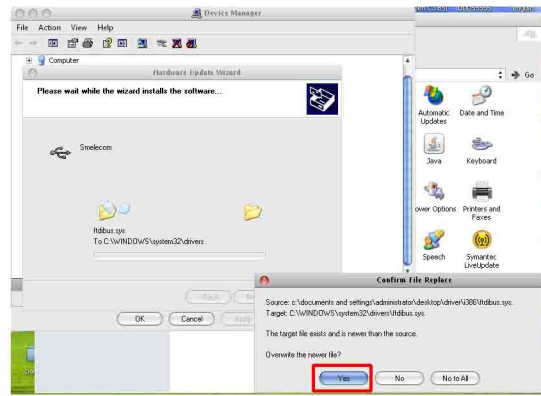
Device Manager
File Action View Help
Computer
Hardware Update Wizard
Please wait while the wizard installs the software...
Smelecom
ftdibus.sys
To C:\WINDOWS\system32\drivers
< Back
OK
Cancel
Apply
Go
Automatic Updates
Date and Time
Java
Keyboard
ower Options
Printers and Faxes
Speech
Symantec LiveUpdate
Confirm File Replace
Source: c:\documents and settings\administrator\desktop\driver\i386\ftdibus.sys.
Target: C:\WINDOWS\system32\drivers\ftdibus.sys.
The target file exists and is newer than the source.
Overwrite the newer file?
Yes
No
No to All